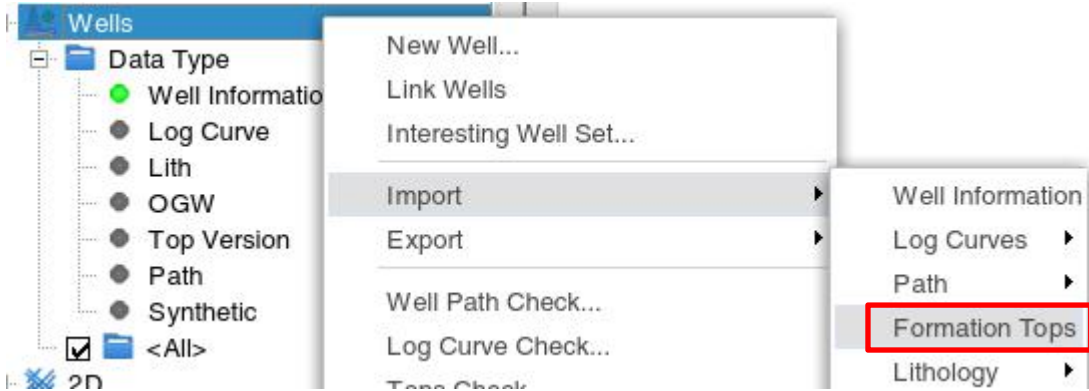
Wells
Data Type
Well Informatio
Log Curve
Lith
OGW
Top Version
Path
Synthetic
<All>
2D

New Well...
Link Wells
Interesting Well Set...
Import
Export
Well Path Check...
Log Curve Check...
Tops Check...

Well Information
Log Curves
Path
Formation Tops
Lithology